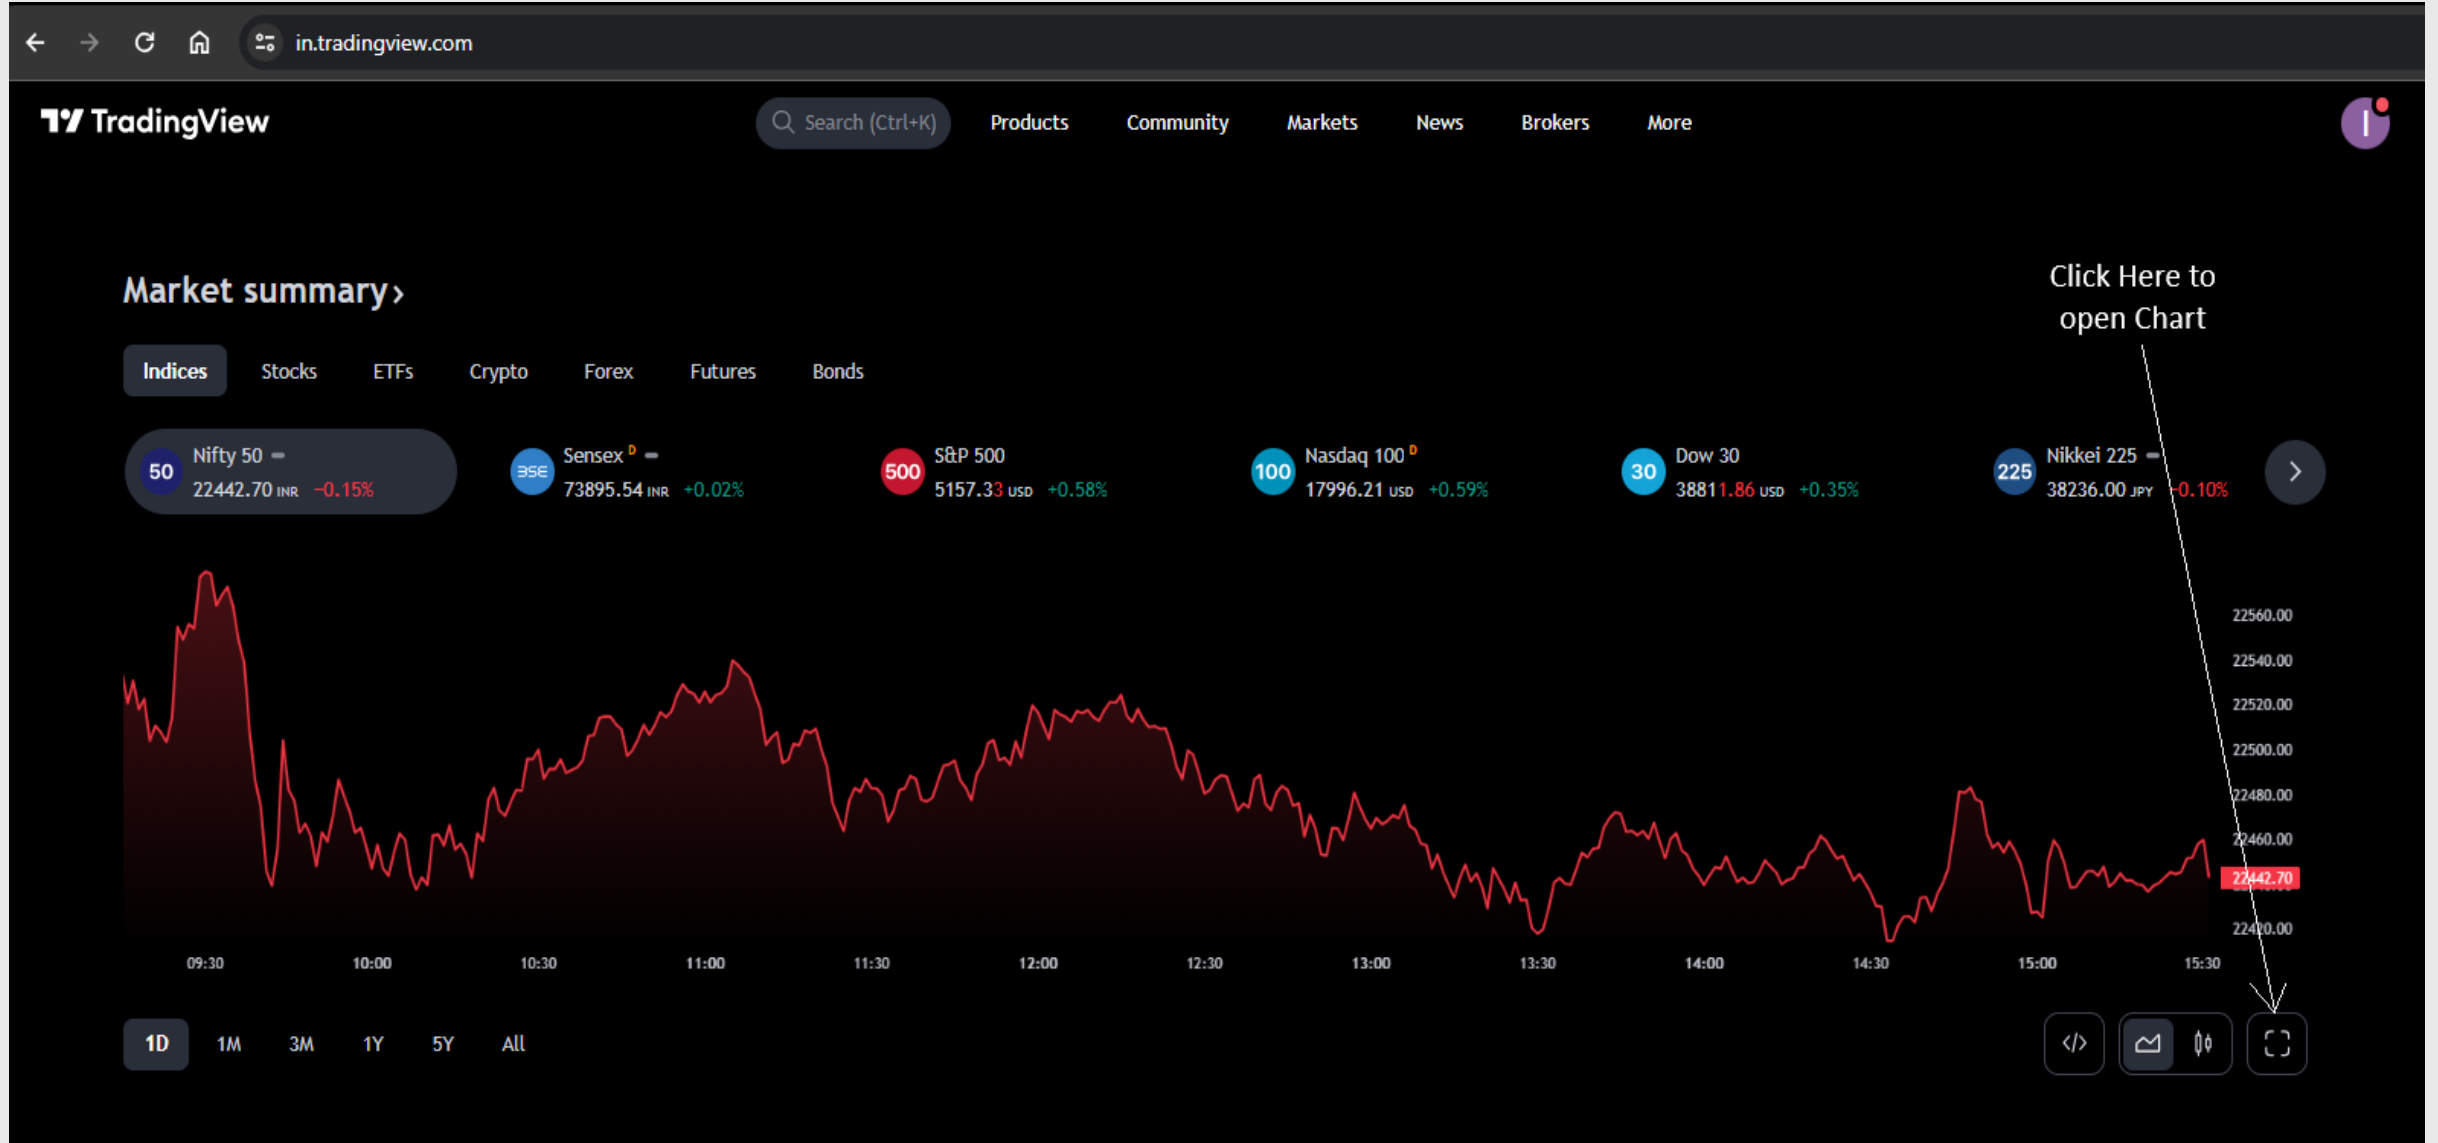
in.tradingview.com

TradingView

Search (Ctrl+K) Products Community Markets News Brokers More

I

Market summary ›

Click Here to open Chart

Indices Stocks ETFs Crypto Forex Futures Bonds

50 Nifty 50 22442.70 INR −0.15%

BSE Sensex D 73895.54 INR +0.02%

500 S&P 500 5157.33 USD +0.58%

100 Nasdaq 100 D 17996.21 USD +0.59%

30 Dow 30 38811.86 USD +0.35%

225 Nikkei 225 38236.00 JPY −0.10%

22560.00
22540.00
22520.00
22500.00
22480.00
22460.00
22442.70
22420.00

09:30 10:00 10:30 11:00 11:30 12:00 12:30 13:00 13:30 14:00 14:30 15:00 15:30

1D 1M 3M 1Y 5Y All